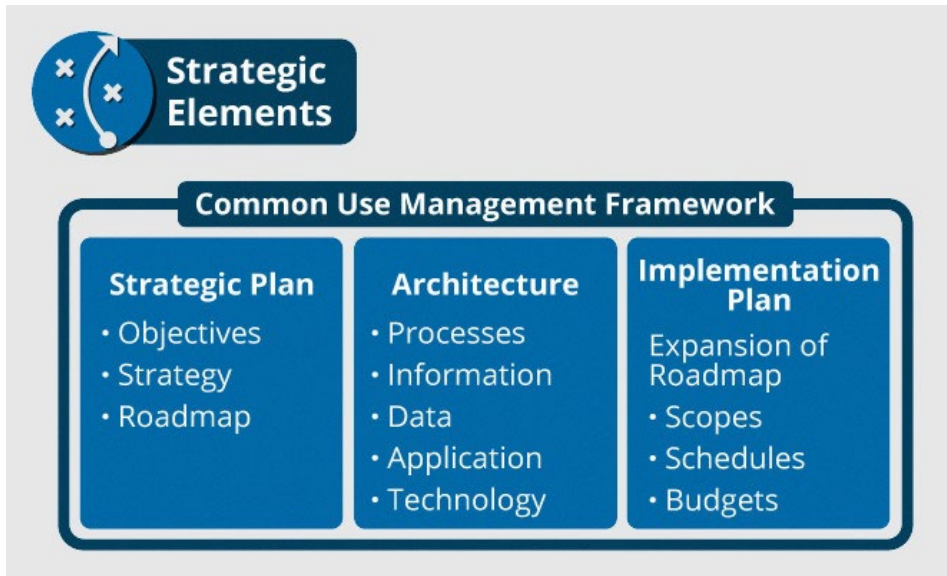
Strategic Elements

Common Use Management Framework

Strategic Plan
• Objectives
• Strategy
• Roadmap

Architecture
• Processes
• Information
• Data
• Application
• Technology

Implementation Plan
Expansion of Roadmap
• Scopes
• Schedules
• Budgets